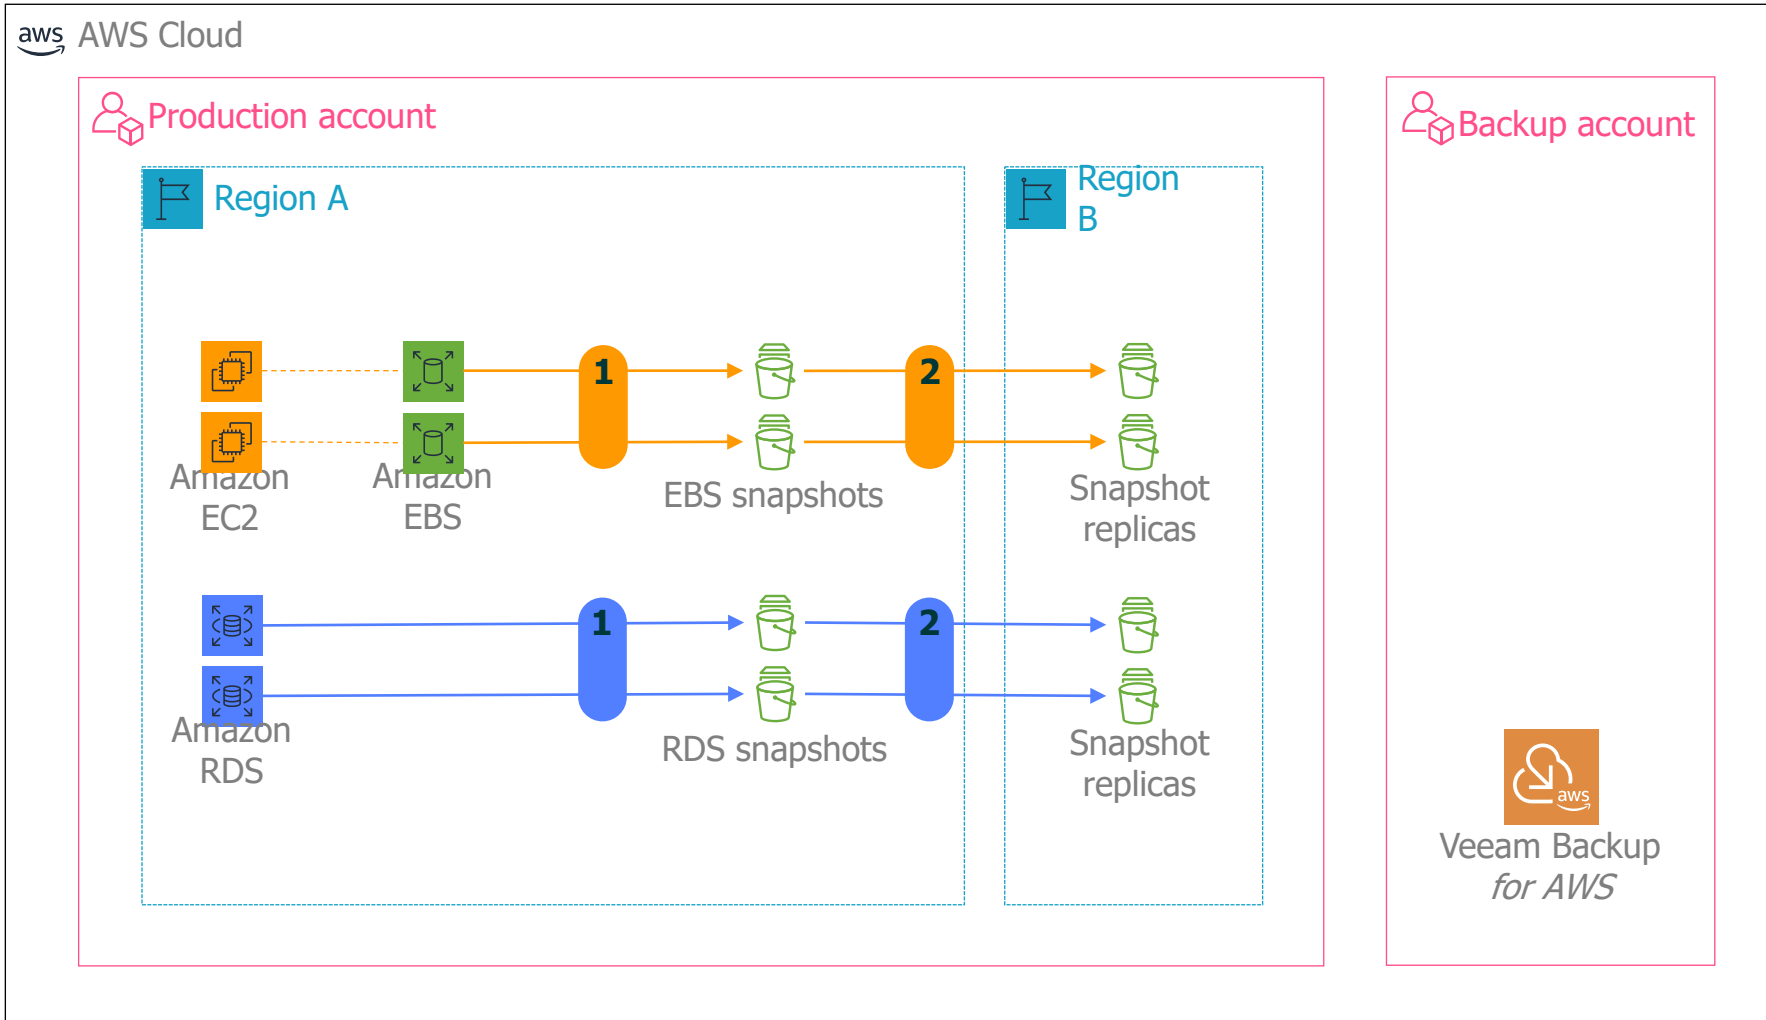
aws AWS Cloud

Production account

Region A

Region B

Backup account

1

2

1

2

Amazon EC2

Amazon EBS

EBS snapshots

Snapshot replicas

Amazon RDS

RDS snapshots

Snapshot replicas

aws

Veeam Backup
*for AWS*